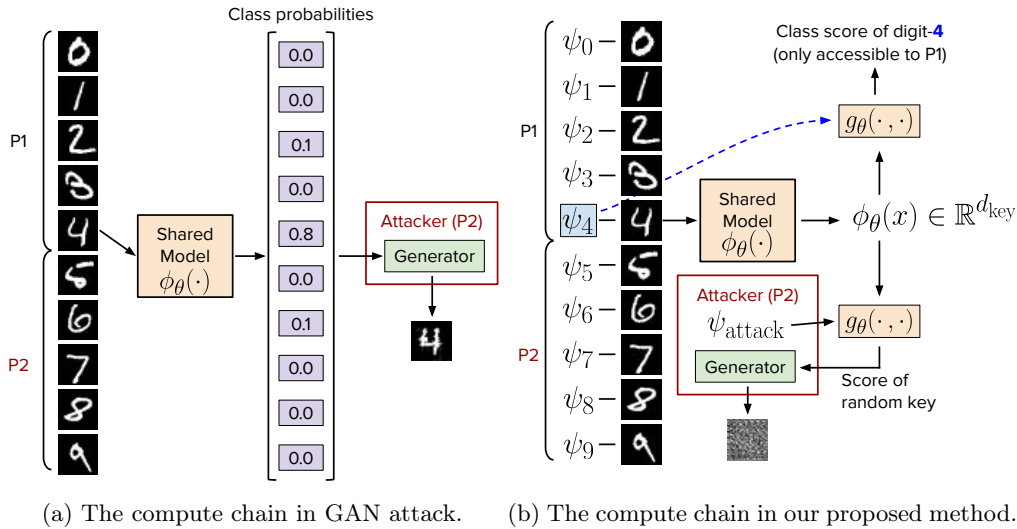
Class probabilities

P1

P2

0
1
2
3
4
5
6
7
8
9

Shared Model $\phi_\theta(\cdot)$

0.0
0.0
0.1
0.0
0.8
0.0
0.1
0.0
0.0
0.0

Attacker (P2)

Generator

4

(a) The compute chain in GAN attack.

Class score of digit-4 (only accessible to P1)

P1

P2

$\psi_0$ – 0
$\psi_1$ – 1
$\psi_2$ – 2
$\psi_3$ – 3
$\psi_4$ – 4
$\psi_5$ – 5
$\psi_6$ – 6
$\psi_7$ – 7
$\psi_8$ – 8
$\psi_9$ – 9

$g_\theta(\cdot,\cdot)$

Shared Model $\phi_\theta(\cdot)$

$\phi_\theta(x) \in \mathbb{R}^{d_{\text{key}}}$

Attacker (P2)

$\psi_{\text{attack}}$

$g_\theta(\cdot,\cdot)$

Generator

Score of random key

(b) The compute chain in our proposed method.